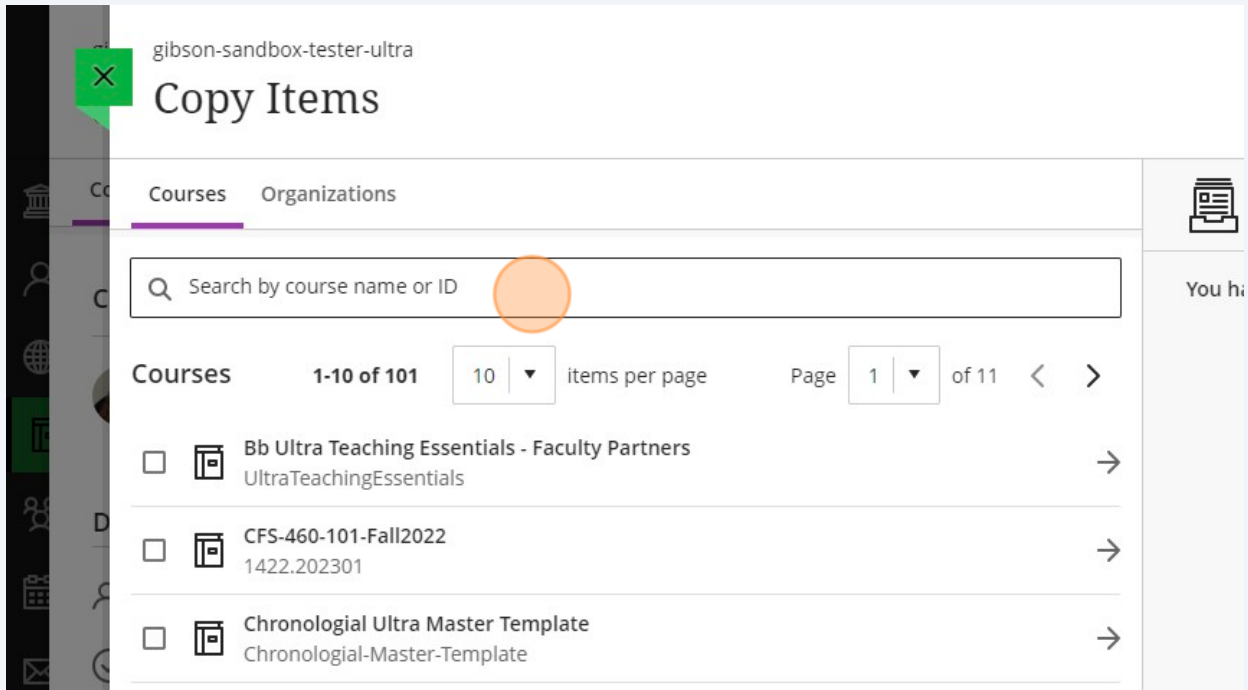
gibson-sandbox-tester-ultra

Copy Items

Courses Organizations

Search by course name or ID

Courses 1-10 of 101 10 items per page Page 1 of 11

Bb Ultra Teaching Essentials - Faculty Partners
UltraTeachingEssentials

CFS-460-101-Fall2022
1422.202301

Chronologial Ultra Master Template
Chronologial-Master-Template

You ha